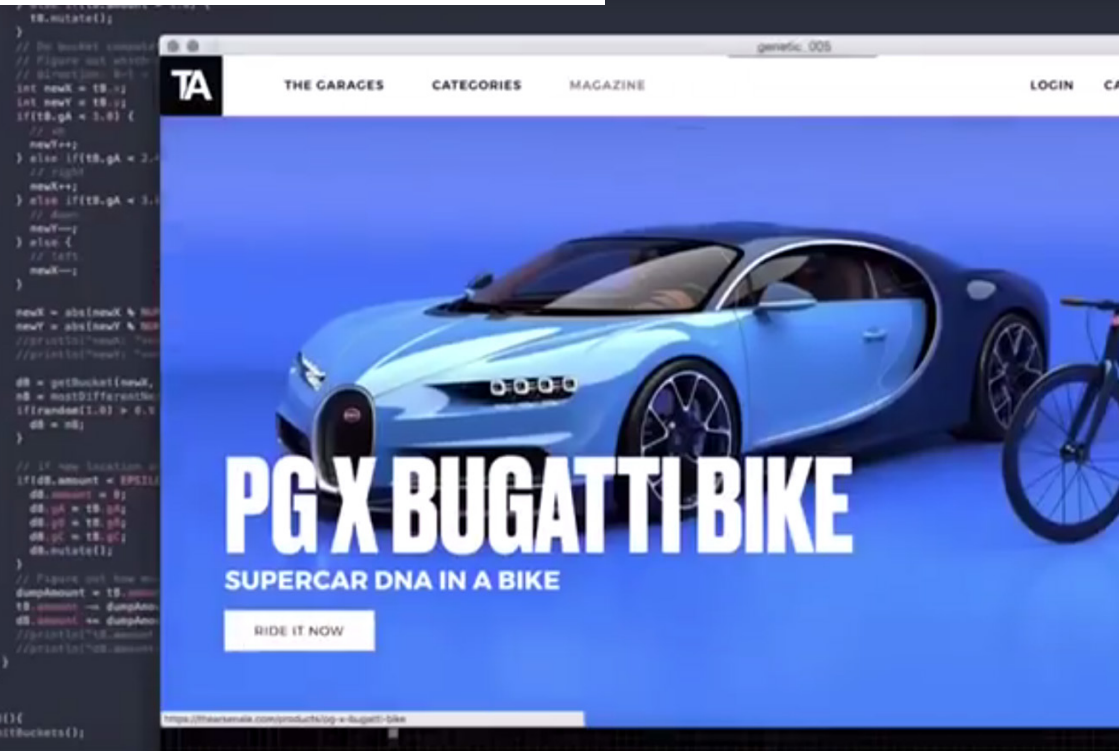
t0.mutate();
}
// Do bucket computation
// Figure out wh
// direction: 0-1
int newX = t0.x;
int newY = t0.y;
if(t0.gA < 1.0) {
// up
newY++;
} else if(t0.gA < 2.
// right
newX++;
} else if(t0.gA < 3.
// down
newY--;
} else {
// left
newX--;
}

newX = abs(newX % N
newY = abs(newY % N
//println("newX: "
//println("newY: "

d0 = getBucket(newX,
n0 = mostDifferentN
if(random(1.0) > 0.
d0 = n0;
}

// if new location
if(d0.amount < EPSIL
d0.amount = 
d0.gA = t0.gA;
d0.gB = t0.gB;
d0.gC = t0.gC;
d0.mutate();
}
// Figure out how m
dumpAmount = t0.
t0.amount -= dumpAmou
d0.amount += dumpAmou
//println("t0.amount
//println("d0.amount
}

(){
tBuckets();

genetic_005

TA

THE GARAGES

CATEGORIES

MAGAZINE

LOGIN

CA

PG X BUGATTI BIKE

SUPERCAR DNA IN A BIKE

RIDE IT NOW

https://thearsenale.com/products/pg-x-bugatti-bike